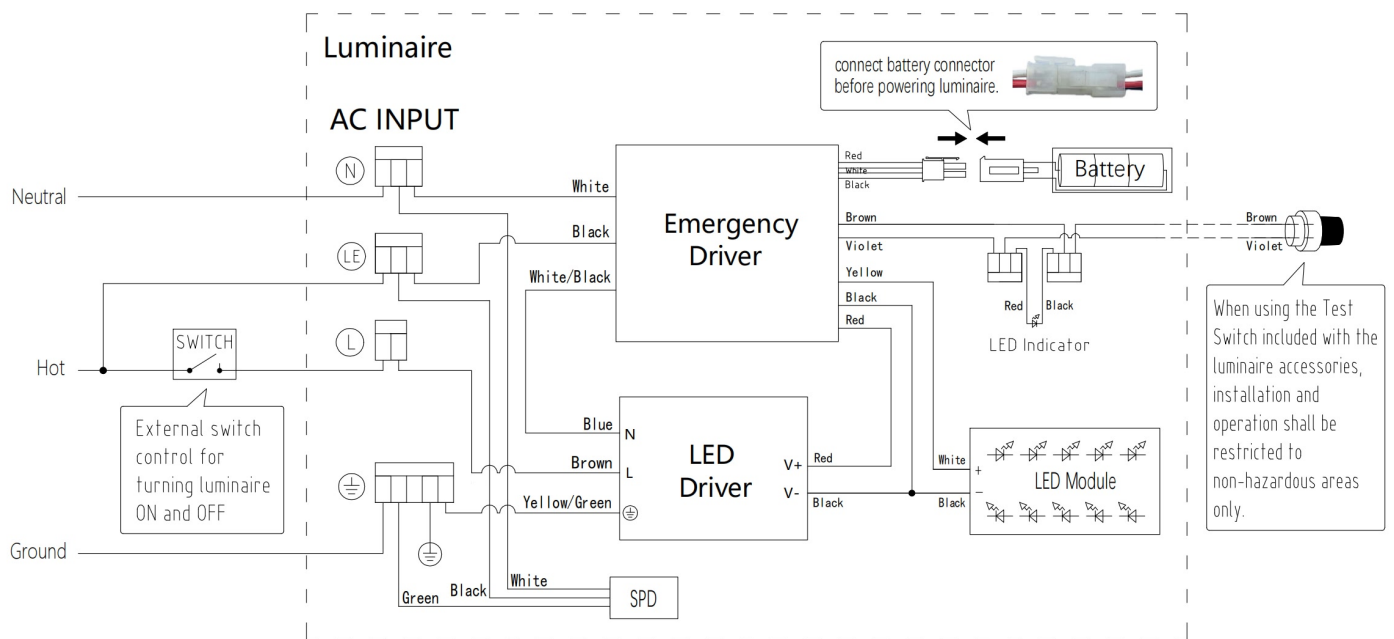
Luminaire

connect battery connector before powering luminaire.

AC INPUT

N

LE

L

Neutral

Hot

Ground

SWITCH

External switch control for turning luminaire ON and OFF

White

Black

White/Black

Emergency Driver

Red
White
Black

Battery

Brown

Violet

Yellow

Black

Red

Brown

Violet

Red Black

LED Indicator

When using the Test Switch included with the luminaire accessories, installation and operation shall be restricted to non-hazardous areas only.

Blue N

Brown L

Yellow/Green

LED Driver

V+ Red

V- Black

White +

Black −

LED Module

White

Green Black

SPD